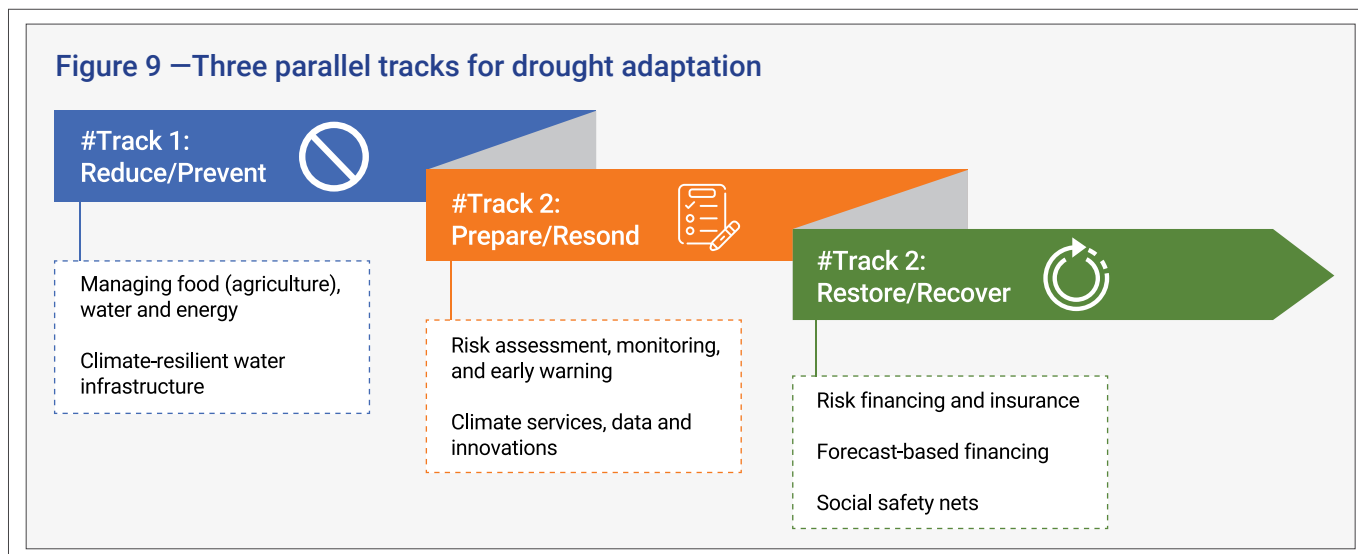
Figure 9 —Three parallel tracks for drought adaptation

#Track 1:
Reduce/Prevent

#Track 2:
Prepare/Resond

#Track 2:
Restore/Recover

Managing food (agriculture), water and energy

Climate-resilient water infrastructure

Risk assessment, monitoring, and early warning

Climate services, data and innovations

Risk financing and insurance

Forecast-based financing

Social safety nets